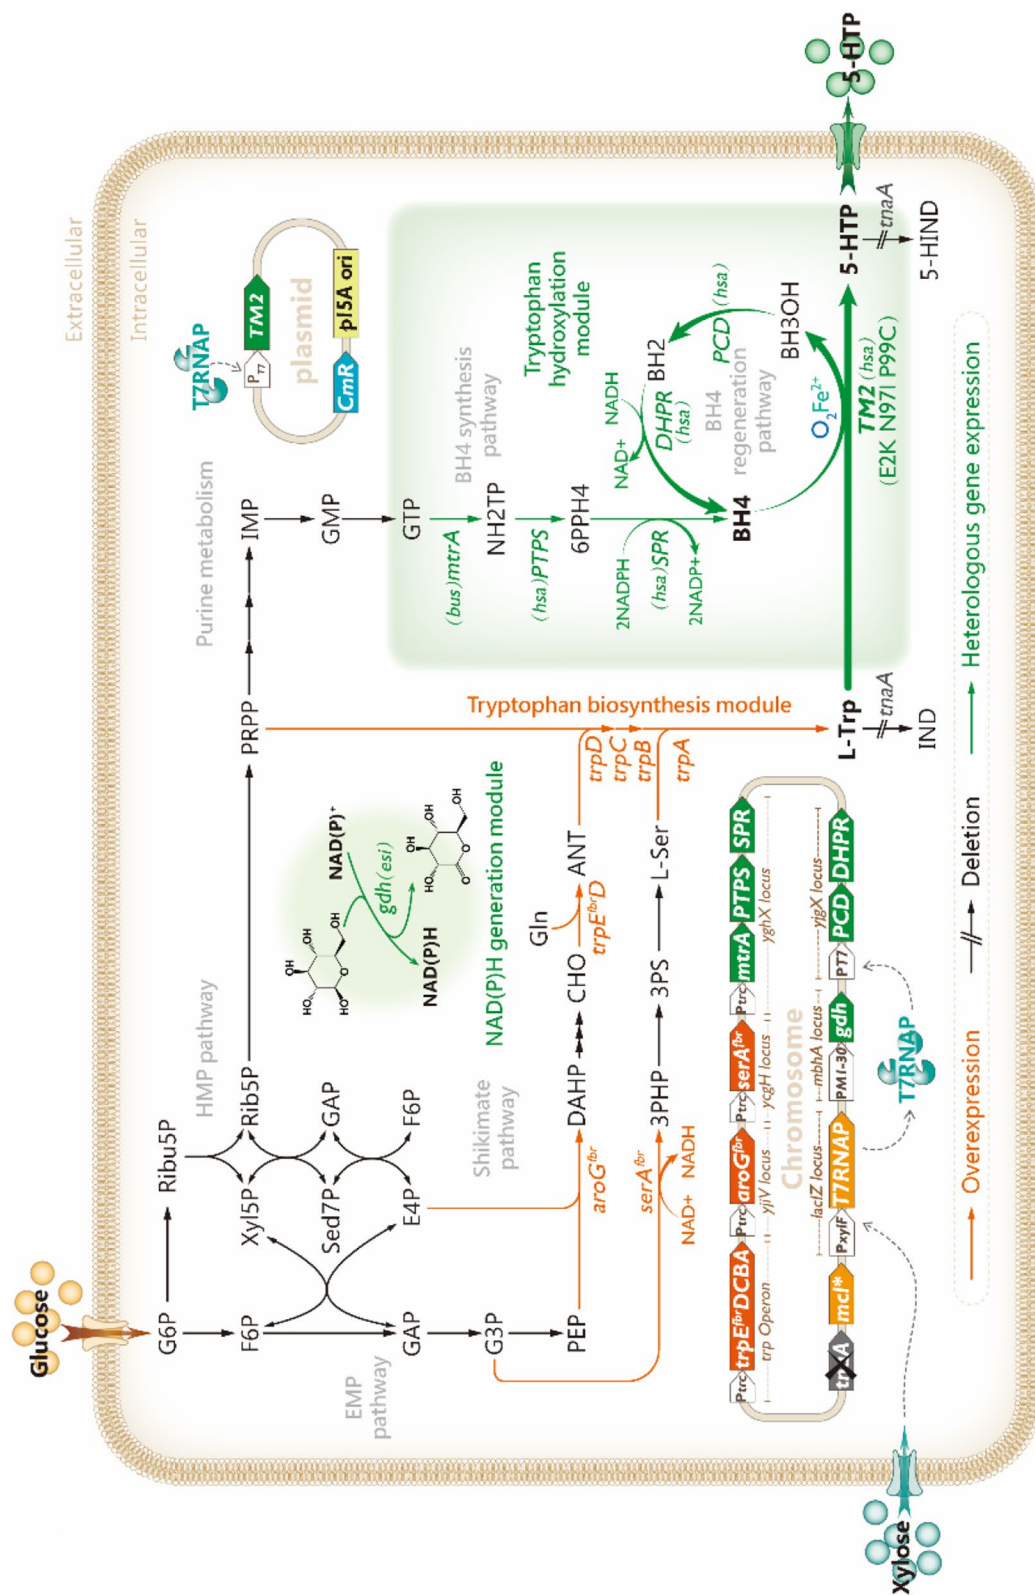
Extracellular
Intracellular

Glucose
G6P
Ribu5P
F6P
Xyl5P
Rib5P
Sed7P
GAP
E4P
F6P
GAP
HMP pathway
EMP pathway
G3P
PEP
Shikimate pathway
DAHP
$aroG^{fbr}$
3PHP
$serA^{fbr}$
NAD+
NADH
CHO
Gln
ANT
$trpE^{fbr}D$
3PS
L-Ser
trpD
trpC
trpB
trpA
PRPP
Purine metabolism
IMP
GMP
GTP
NAD(P)H generation module
$NAD(P)^+$
gdh(esi)
NAD(P)H
Tryptophan biosynthesis module
L-Trp
tnaA
IND
T7RNAP
$P_{T7}$
TM2
plasmid
CmR
p15A ori
BH4 synthesis pathway
Tryptophan hydroxylation module
(bus)mtrA
NH2TP
(hsa)PTPS
6PPH4
2NADPH
(hsa)SPR
2NADP+
BH4
NAD+
NADH
DHPR (hsa)
BH2
BH4 regeneration pathway
PCD (hsa)
BH3OH
$O_2$ $Fe^{2+}$
TM2 (hsa)
(E2K N97I P99C)
5-HTP
tnaA
5-HIND
5-HTP

Ptrc trpE$^{fbr}$DCBA trp Operon
Ptrc aroG$^{fbr}$ yjiV locus
Ptrc serA$^{fbr}$ ycgH locus
Ptrc mtrA PTPS SPR yghX locus
trpA
mcl*
PxylF T7RNAP lacZ locus
PMI-30 gdh mbhA locus
PT7 PCD DHPR yjgX locus
Chromosome
T7RNAP
Xylose

Overexpression
Deletion
Heterologous gene expression